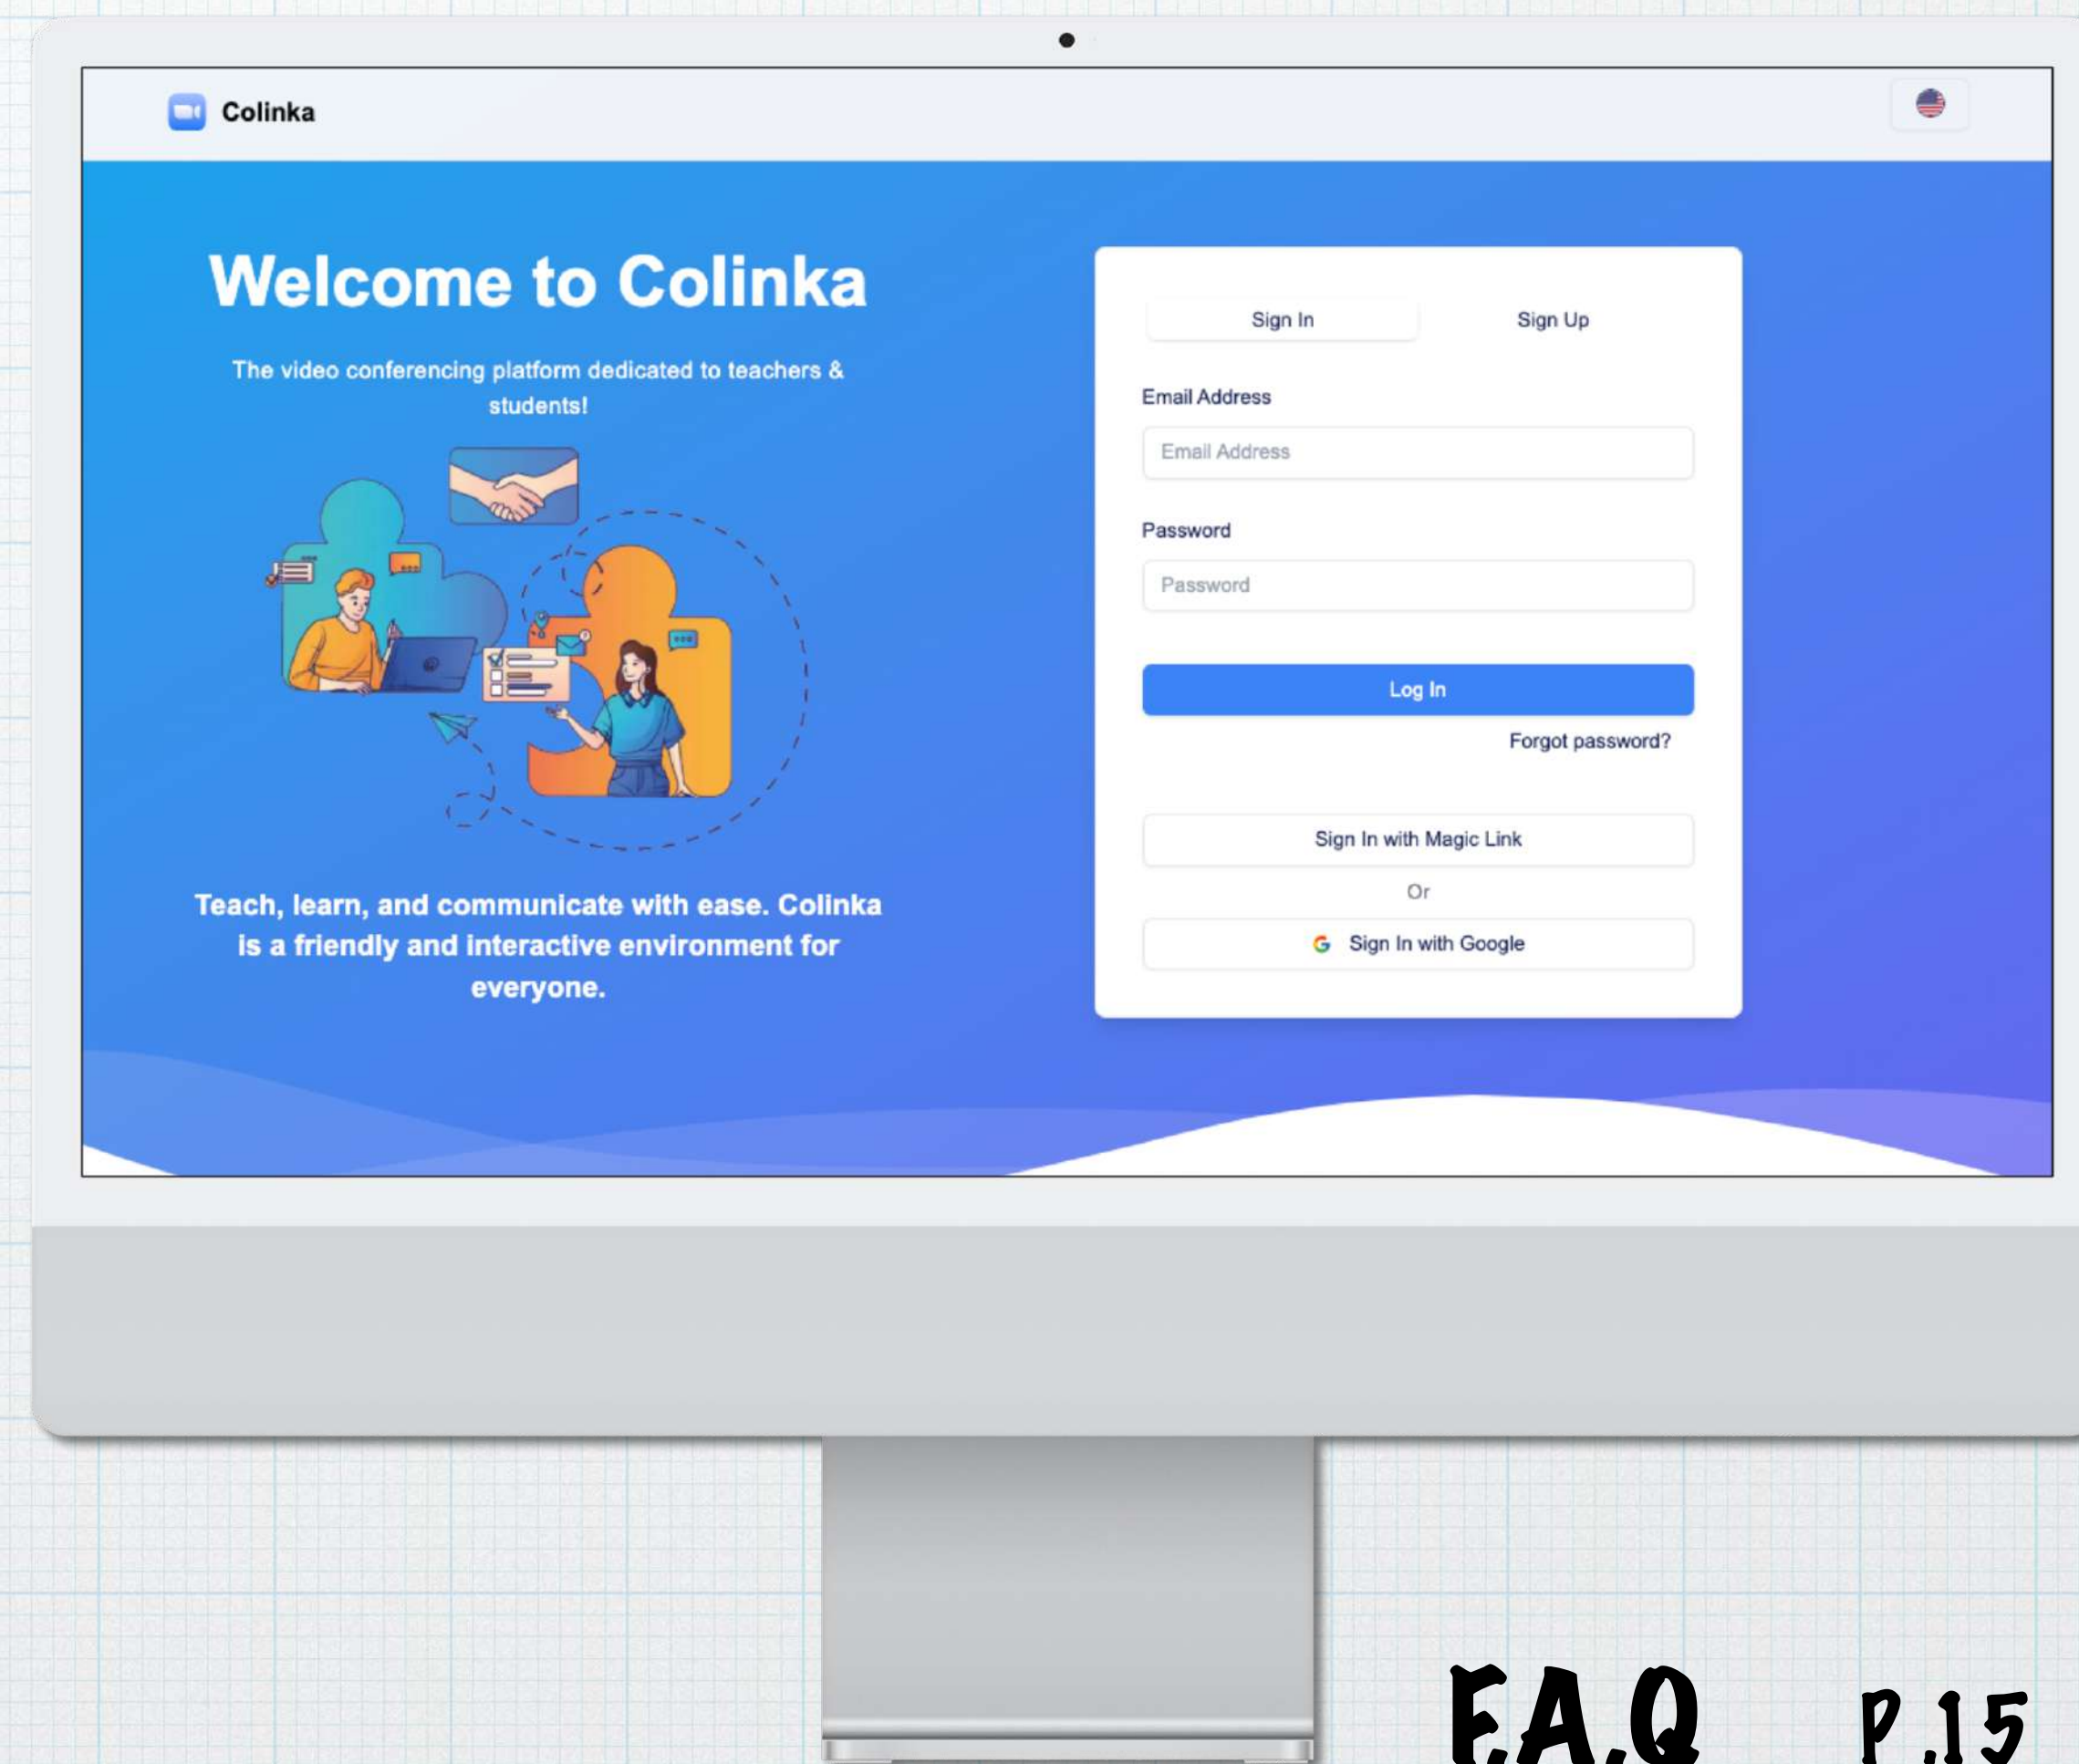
Colinka

Welcome to Colinka

The video conferencing platform dedicated to teachers & students!

Teach, learn, and communicate with ease. Colinka is a friendly and interactive environment for everyone.

Sign In
Sign Up

Email Address
Email Address

Password
Password

Log In

Forgot password?

Sign In with Magic Link

Or

Sign In with Google

F.A.Q P.15